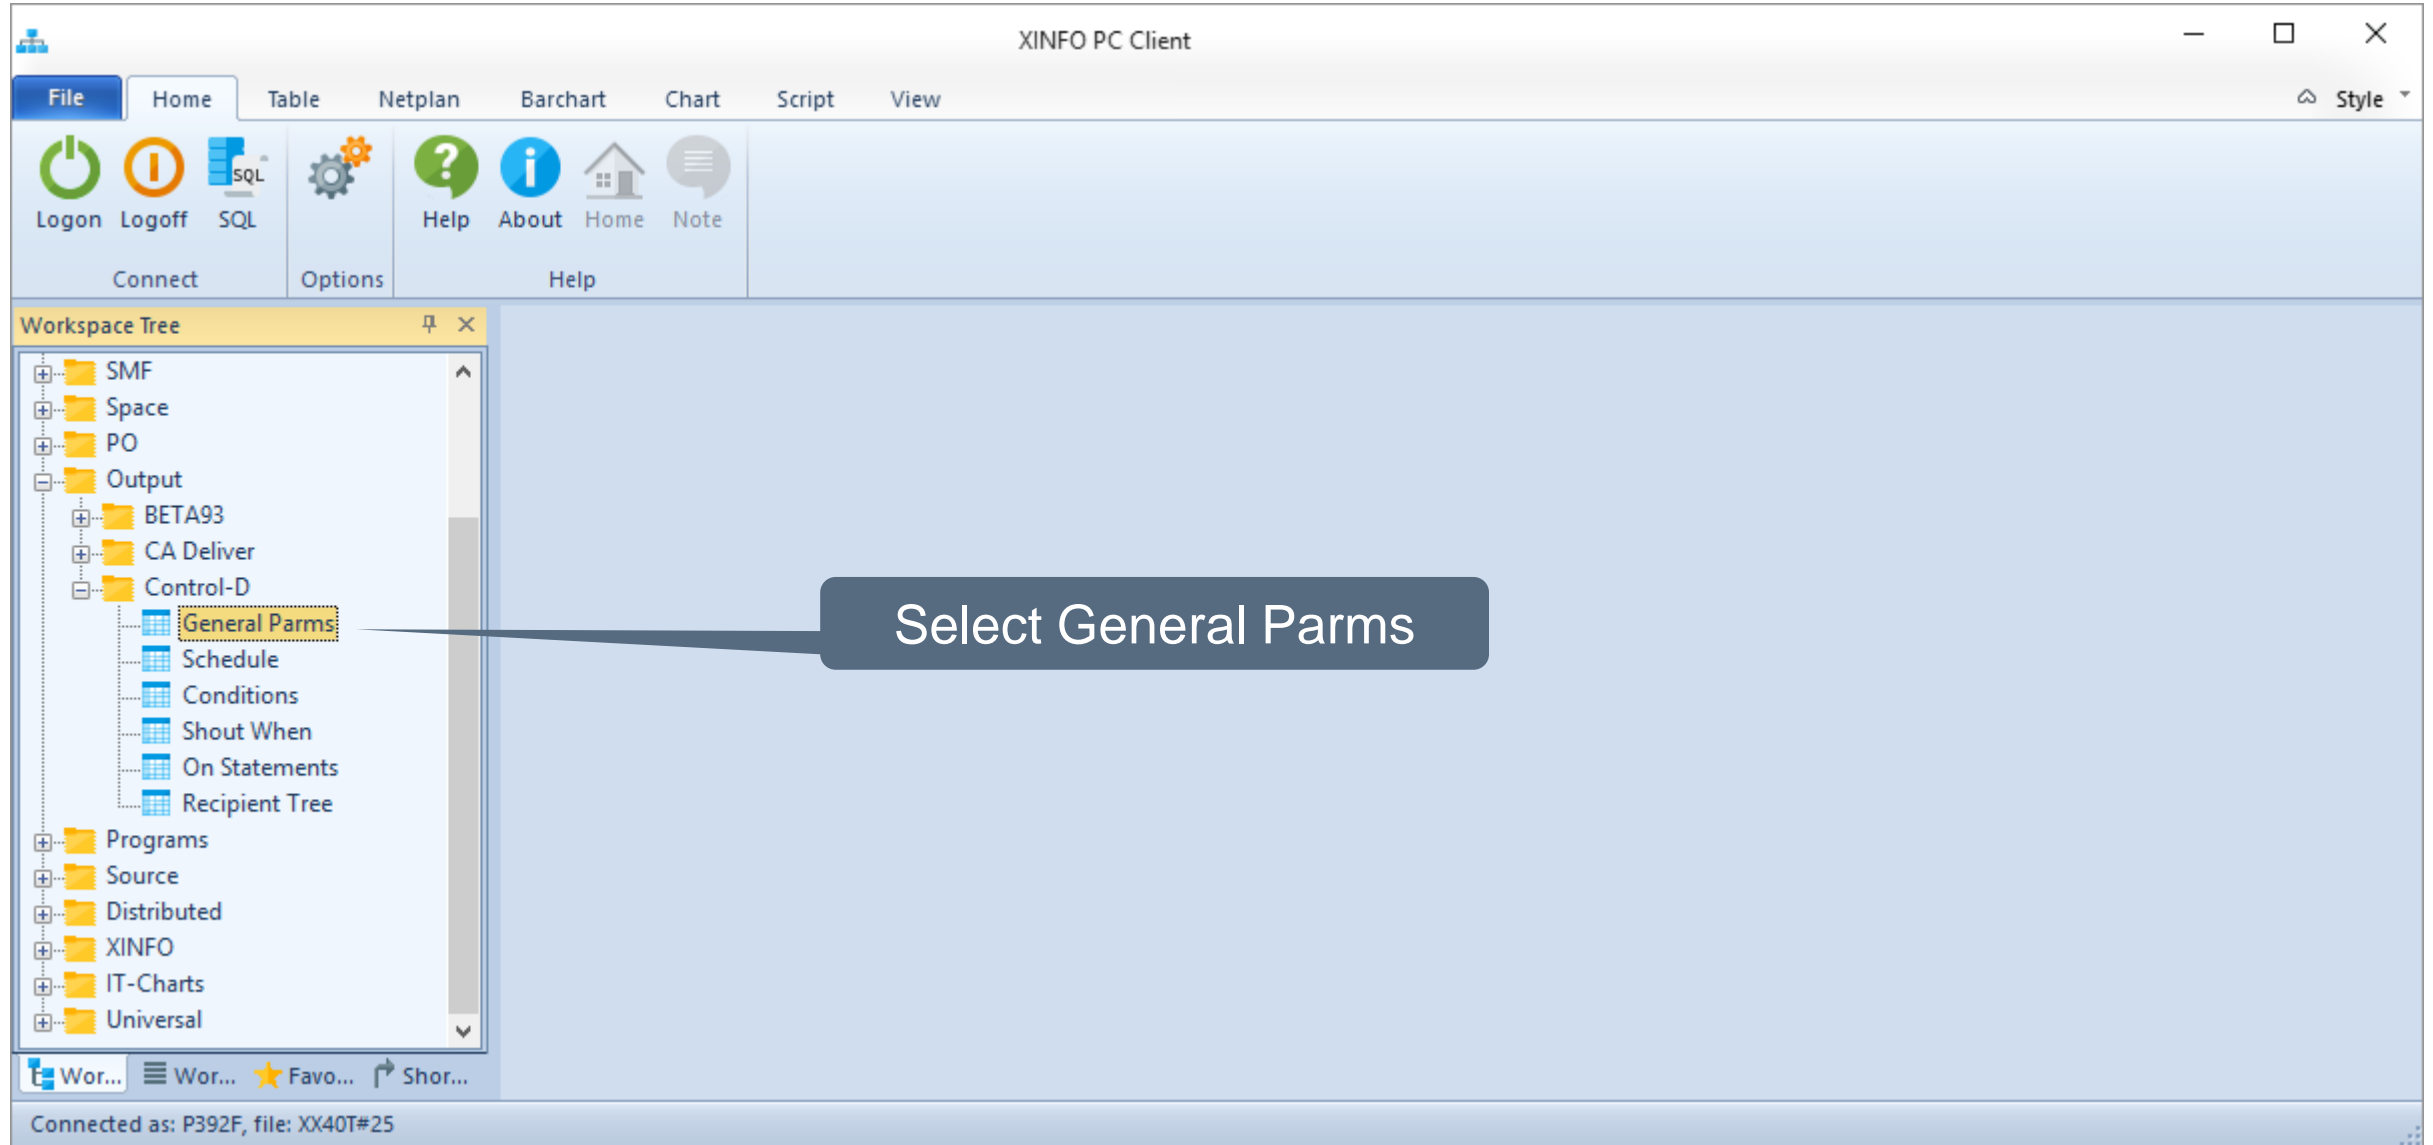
XINFO PC Client

File Home Table Netplan Barchart Chart Script View Style

Logon Logoff SQL
Connect
Options
Help About Home Note
Help

Workspace Tree

SMF
Space
PO
Output
BETA93
CA Deliver
Control-D
General Parms
Schedule
Conditions
Shout When
On Statements
Recipient Tree
Programs
Source
Distributed
XINFO
IT-Charts
Universal

Wor... Wor... Favo... Shor...

Select General Parms

Connected as: P392F, file: XX40T#25